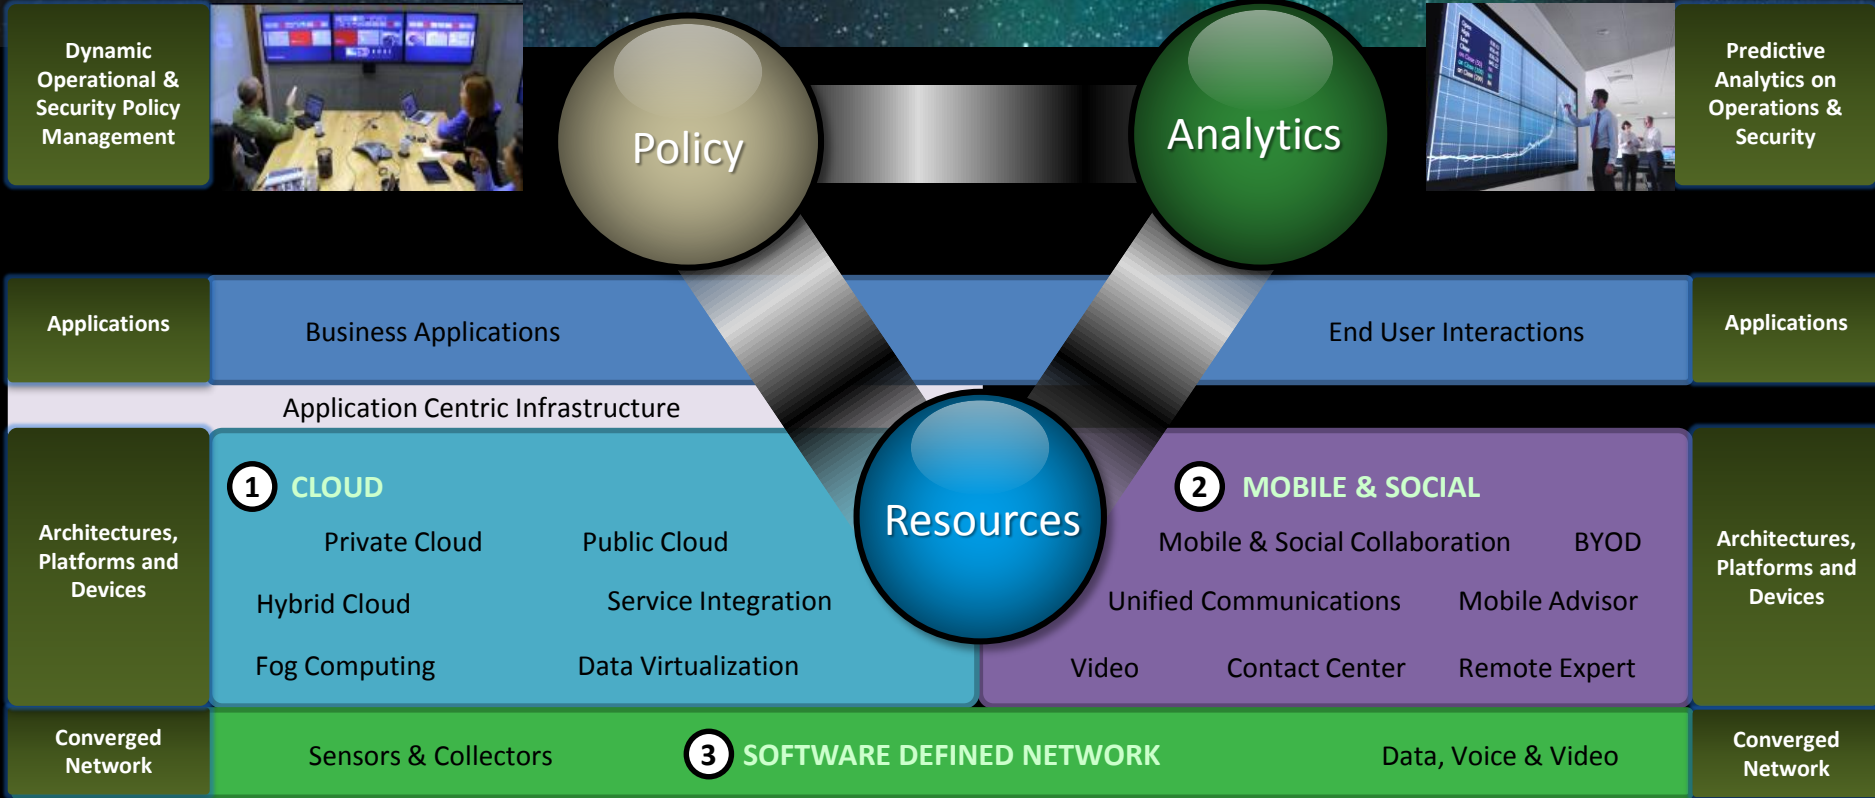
Dynamic Operational & Security Policy Management

Policy

Analytics

Predictive Analytics on Operations & Security

Applications

Business Applications

End User Interactions

Applications

Application Centric Infrastructure

Architectures, Platforms and Devices

1 CLOUD

Private Cloud

Public Cloud

Hybrid Cloud

Service Integration

Fog Computing

Data Virtualization

Resources

2 MOBILE & SOCIAL

Mobile & Social Collaboration

BYOD

Unified Communications

Mobile Advisor

Video

Contact Center

Remote Expert

Architectures, Platforms and Devices

Converged Network

Sensors & Collectors

3 SOFTWARE DEFINED NETWORK

Data, Voice & Video

Converged Network